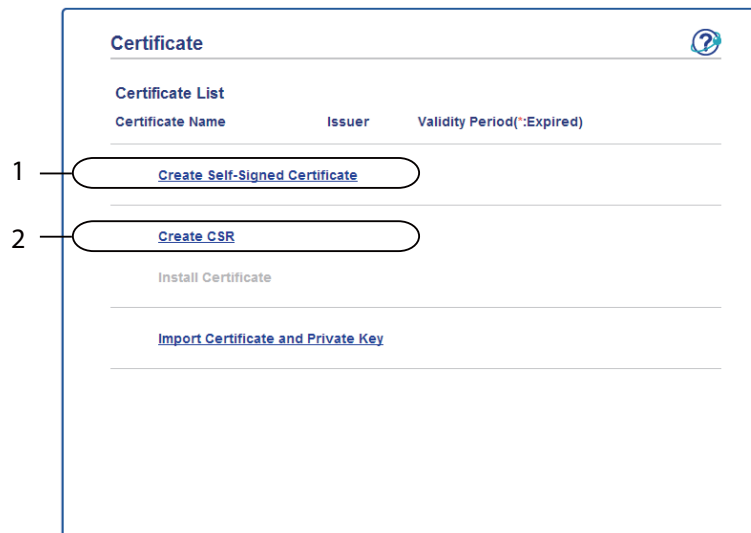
Certificate

Certificate List

| Certificate Name | Issuer | Validity Period(*:Expired) |
|---|---|---|

1 Create Self-Signed Certificate

2 Create CSR

Install Certificate

Import Certificate and Private Key